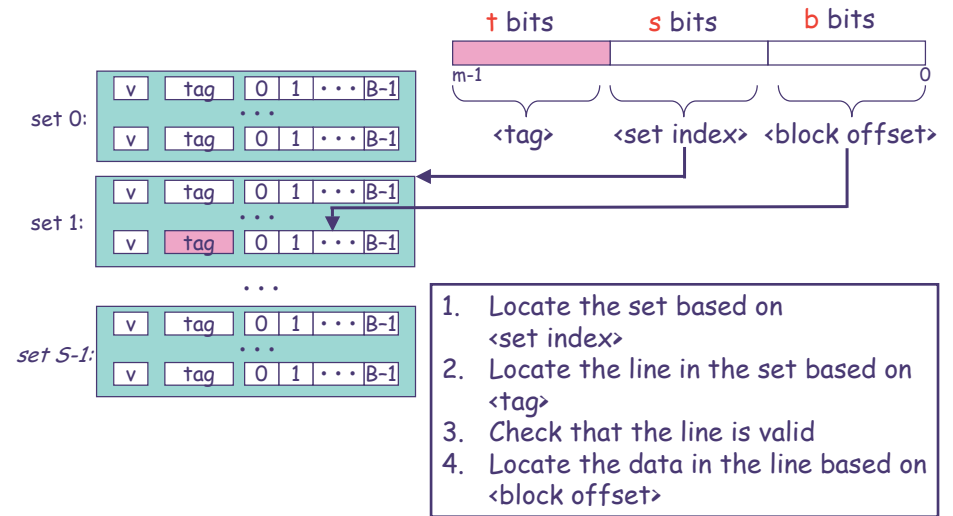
t bits s bits b bits

m-1 0

<tag> <set index> <block offset>

set 0:

| v | tag | 0 | 1 | • • • | B–1 |
|---|---|---|---|---|---|

• • •

| v | tag | 0 | 1 | • • • | B–1 |
|---|---|---|---|---|---|

set 1:

| v | tag | 0 | 1 | • • • | B–1 |
|---|---|---|---|---|---|

• • •

| v | tag | 0 | 1 | • • • | B–1 |
|---|---|---|---|---|---|

• • •

set S-1:

| v | tag | 0 | 1 | • • • | B–1 |
|---|---|---|---|---|---|

• • •

| v | tag | 0 | 1 | • • • | B–1 |
|---|---|---|---|---|---|

1. Locate the set based on <set index>
2. Locate the line in the set based on <tag>
3. Check that the line is valid
4. Locate the data in the line based on <block offset>